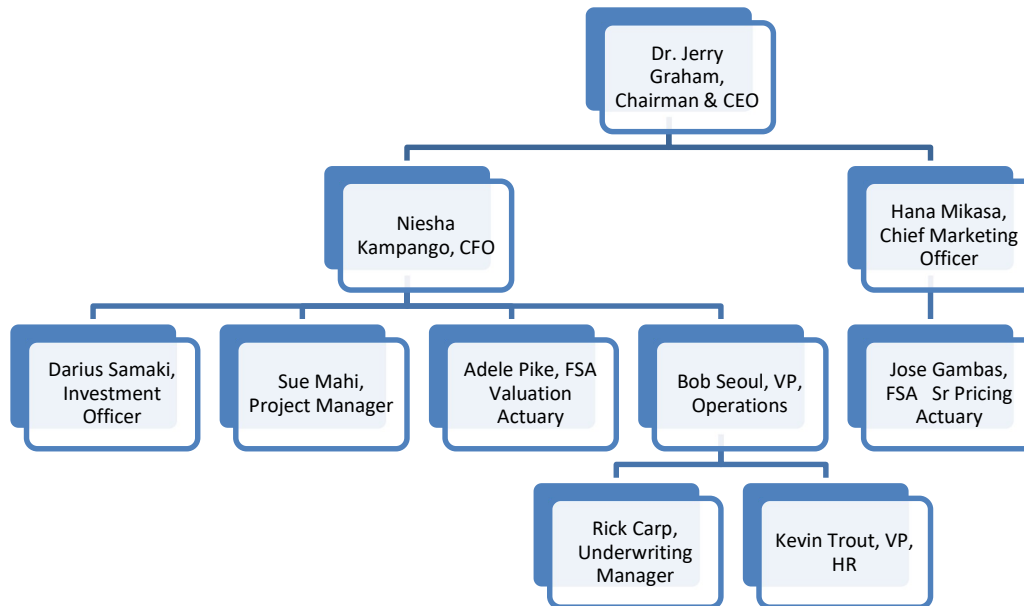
Dr. Jerry Graham, Chairman & CEO

Niesha Kampango, CFO

Hana Mikasa, Chief Marketing Officer

Darius Samaki, Investment Officer

Sue Mahi, Project Manager

Adele Pike, FSA Valuation Actuary

Bob Seoul, VP, Operations

Jose Gambas, FSA Sr Pricing Actuary

Rick Carp, Underwriting Manager

Kevin Trout, VP, HR